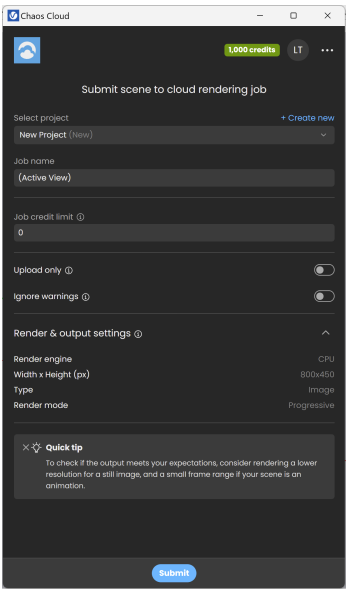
Chaos Cloud

1,000 credits LT

Submit scene to cloud rendering job

Select project
+ Create new
New Project (New)

Job name
(Active View)

Job credit limit ⓘ
0

Upload only ⓘ

Ignore warnings ⓘ

Render & output settings ⓘ

Render engine CPU
Width x Height (px) 800x450
Type Image
Render mode Progressive

Quick tip
To check if the output meets your expectations, consider rendering a lower resolution for a still image, and a small frame range if your scene is an animation.

Submit